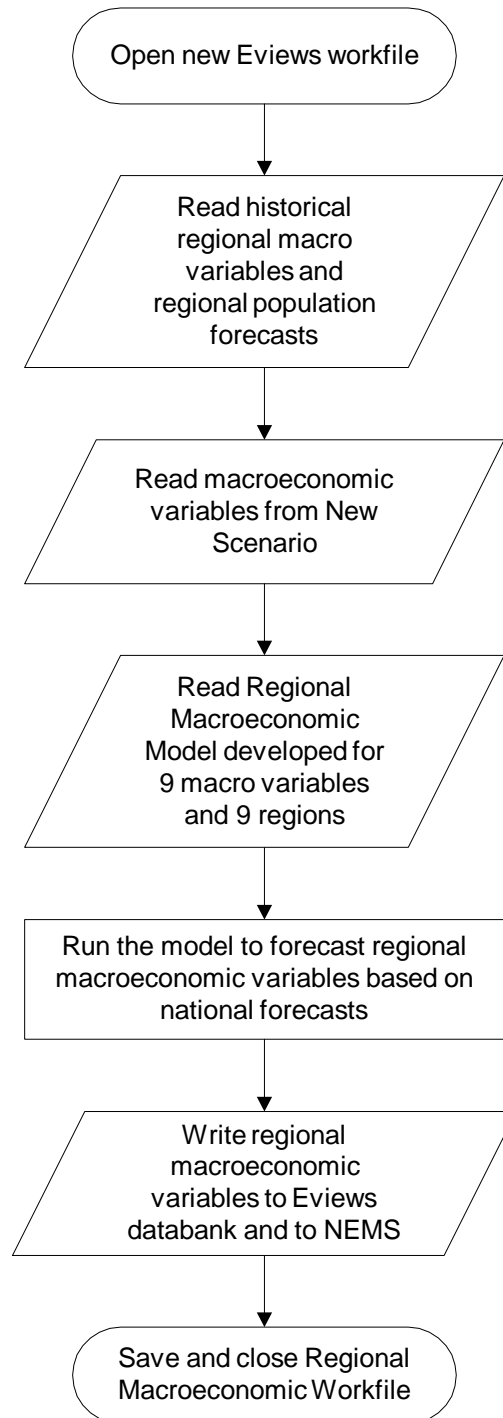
Open new Eviews workfile

Read historical regional macro variables and regional population forecasts

Read macroeconomic variables from New Scenario

Read Regional Macroeconomic Model developed for 9 macro variables and 9 regions

Run the model to forecast regional macroeconomic variables based on national forecasts

Write regional macroeconomic variables to Eviews databank and to NEMS

Save and close Regional Macroeconomic Workfile